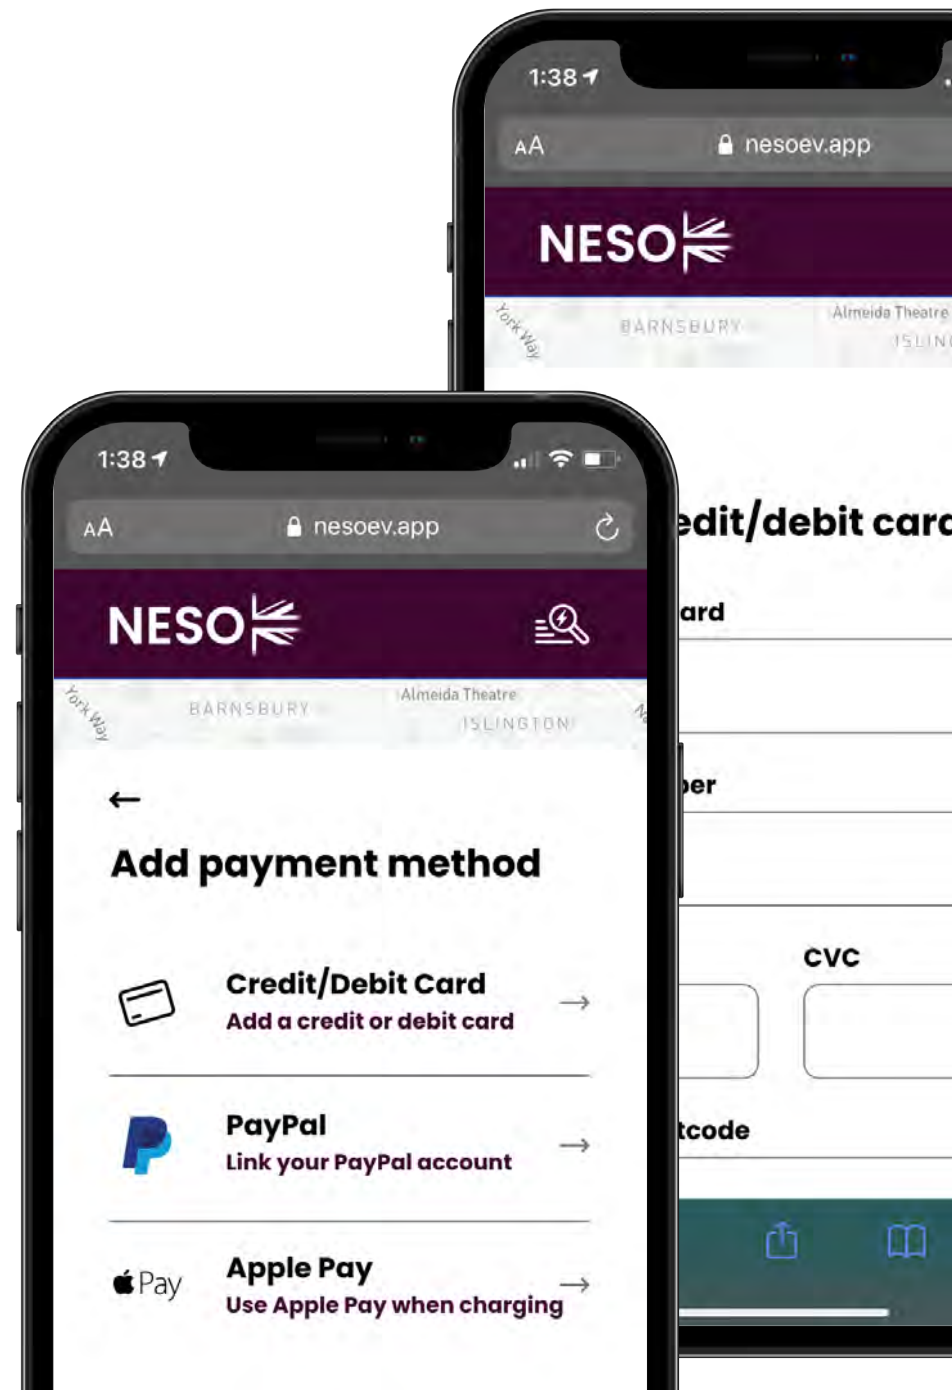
1:38

AA nesoev.app

NESO

York Way

BARNSBURY

Almeida Theatre

ISLIN

edit/debit card

ard

ber

CVC

tcode

1:38

AA nesoev.app

NESO

York Way

BARNSBURY

Almeida Theatre

ISLINGTON

←

Add payment method

Credit/Debit Card
Add a credit or debit card

→

PayPal
Link your PayPal account

→

Pay

Apple Pay
Use Apple Pay when charging

→